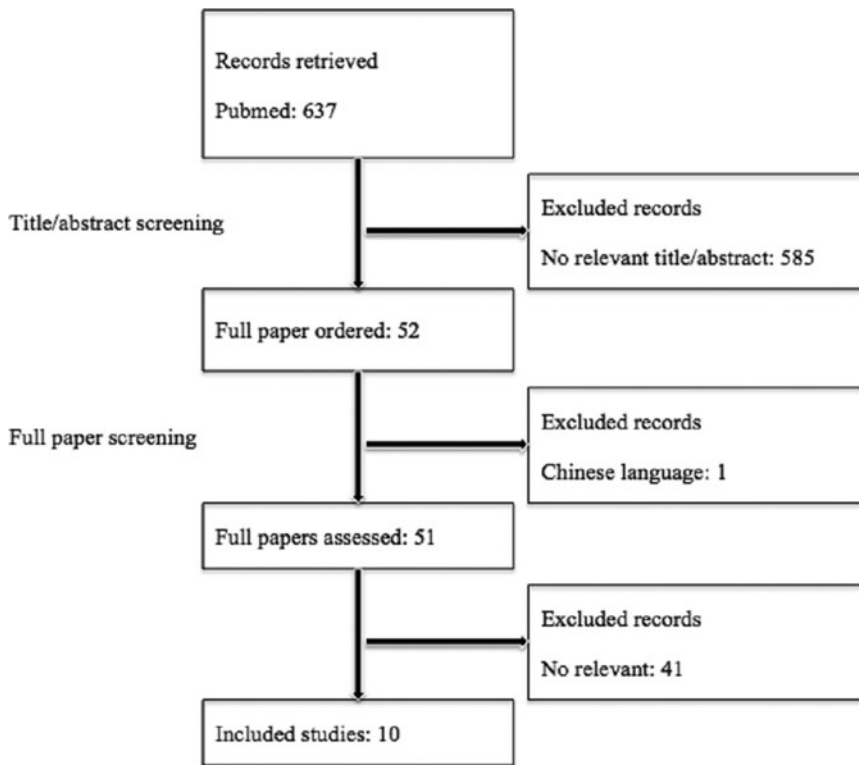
Records retrieved

Pubmed: 637

Title/abstract screening

Excluded records

No relevant title/abstract: 585

Full paper ordered: 52

Full paper screening

Excluded records

Chinese language: 1

Full papers assessed: 51

Excluded records

No relevant: 41

Included studies: 10